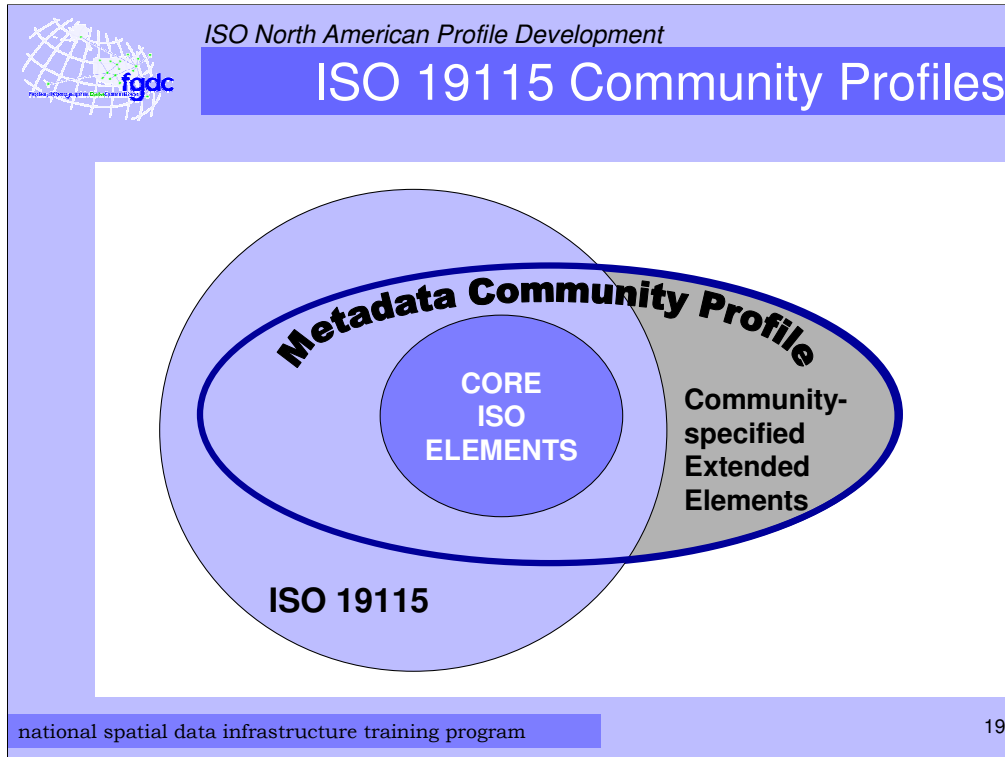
fgdc

ISO North American Profile Development

ISO 19115 Community Profiles

Metadata Community Profile

CORE ISO ELEMENTS

Community-specified Extended Elements

ISO 19115

national spatial data infrastructure training program

19